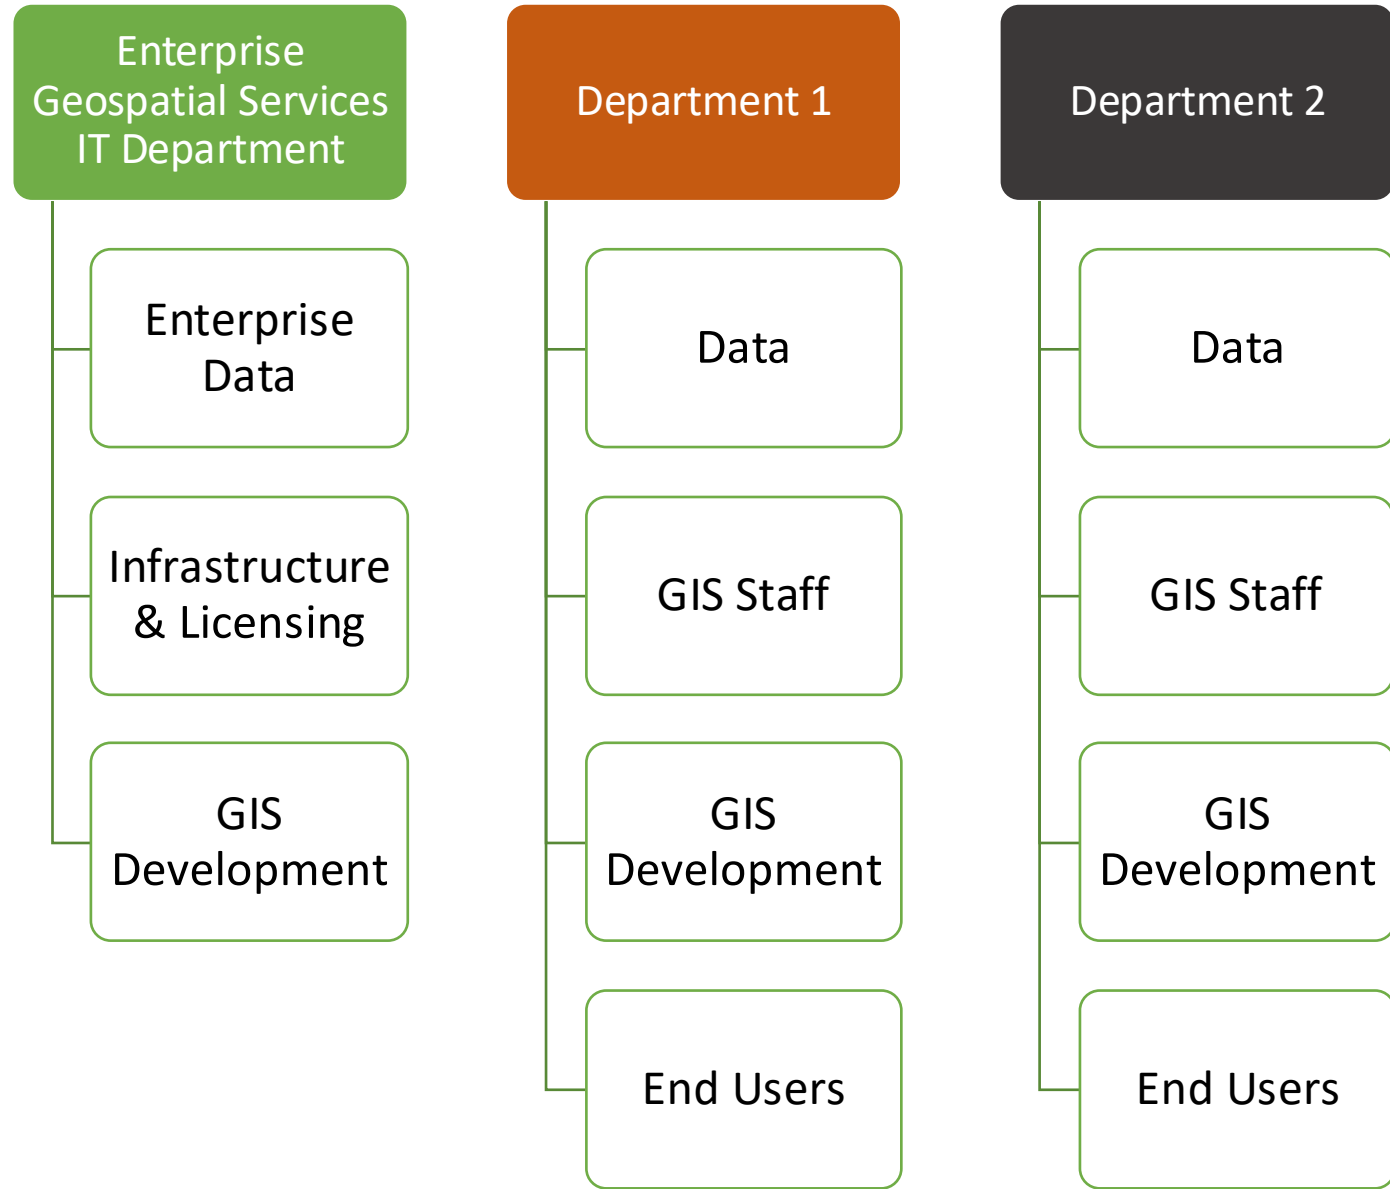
Enterprise Geospatial Services IT Department

Enterprise Data

Infrastructure & Licensing

GIS Development

Department 1

Data

GIS Staff

GIS Development

End Users

Department 2

Data

GIS Staff

GIS Development

End Users